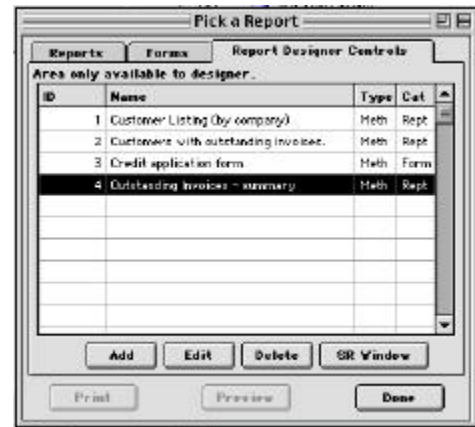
Pick a Report

Reports | Forms | Report Designer Controls

Area only available to designer.

| ID | Name | Type | Cat |
|---|---|---|---|
| 1 | Customer Listing (by company) | Meth | Rept |
| 2 | Customers with outstanding invoices. | Meth | Rept |
| 3 | Credit application form | Meth | Form |
| 4 | Outstanding invoices - summary | Meth | Rept |

Add | Edit | Delete | SR Window

Print | Preview | Done